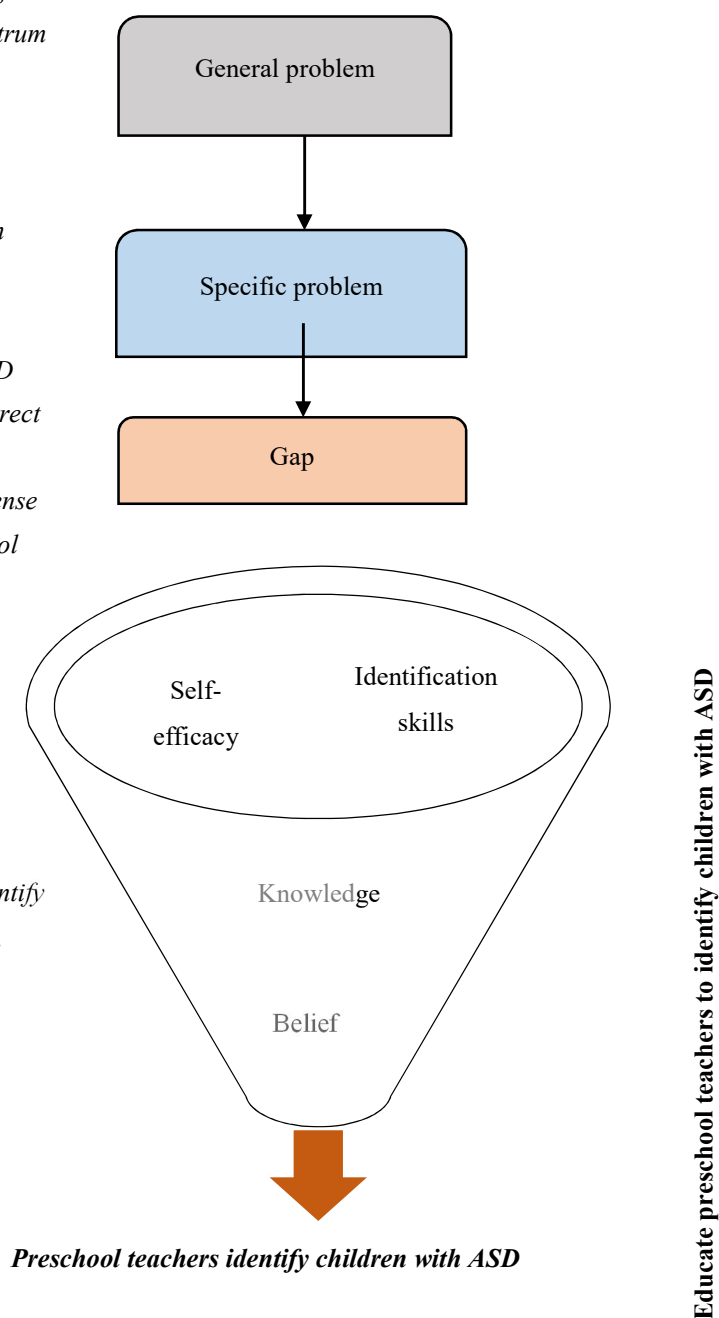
trum

n

D

rect

ense

ol

ntify

General problem

Specific problem

Gap

Self-efficacy

Identification skills

Knowledge

Belief

Preschool teachers identify children with ASD

Educate preschool teachers to identify children with ASD